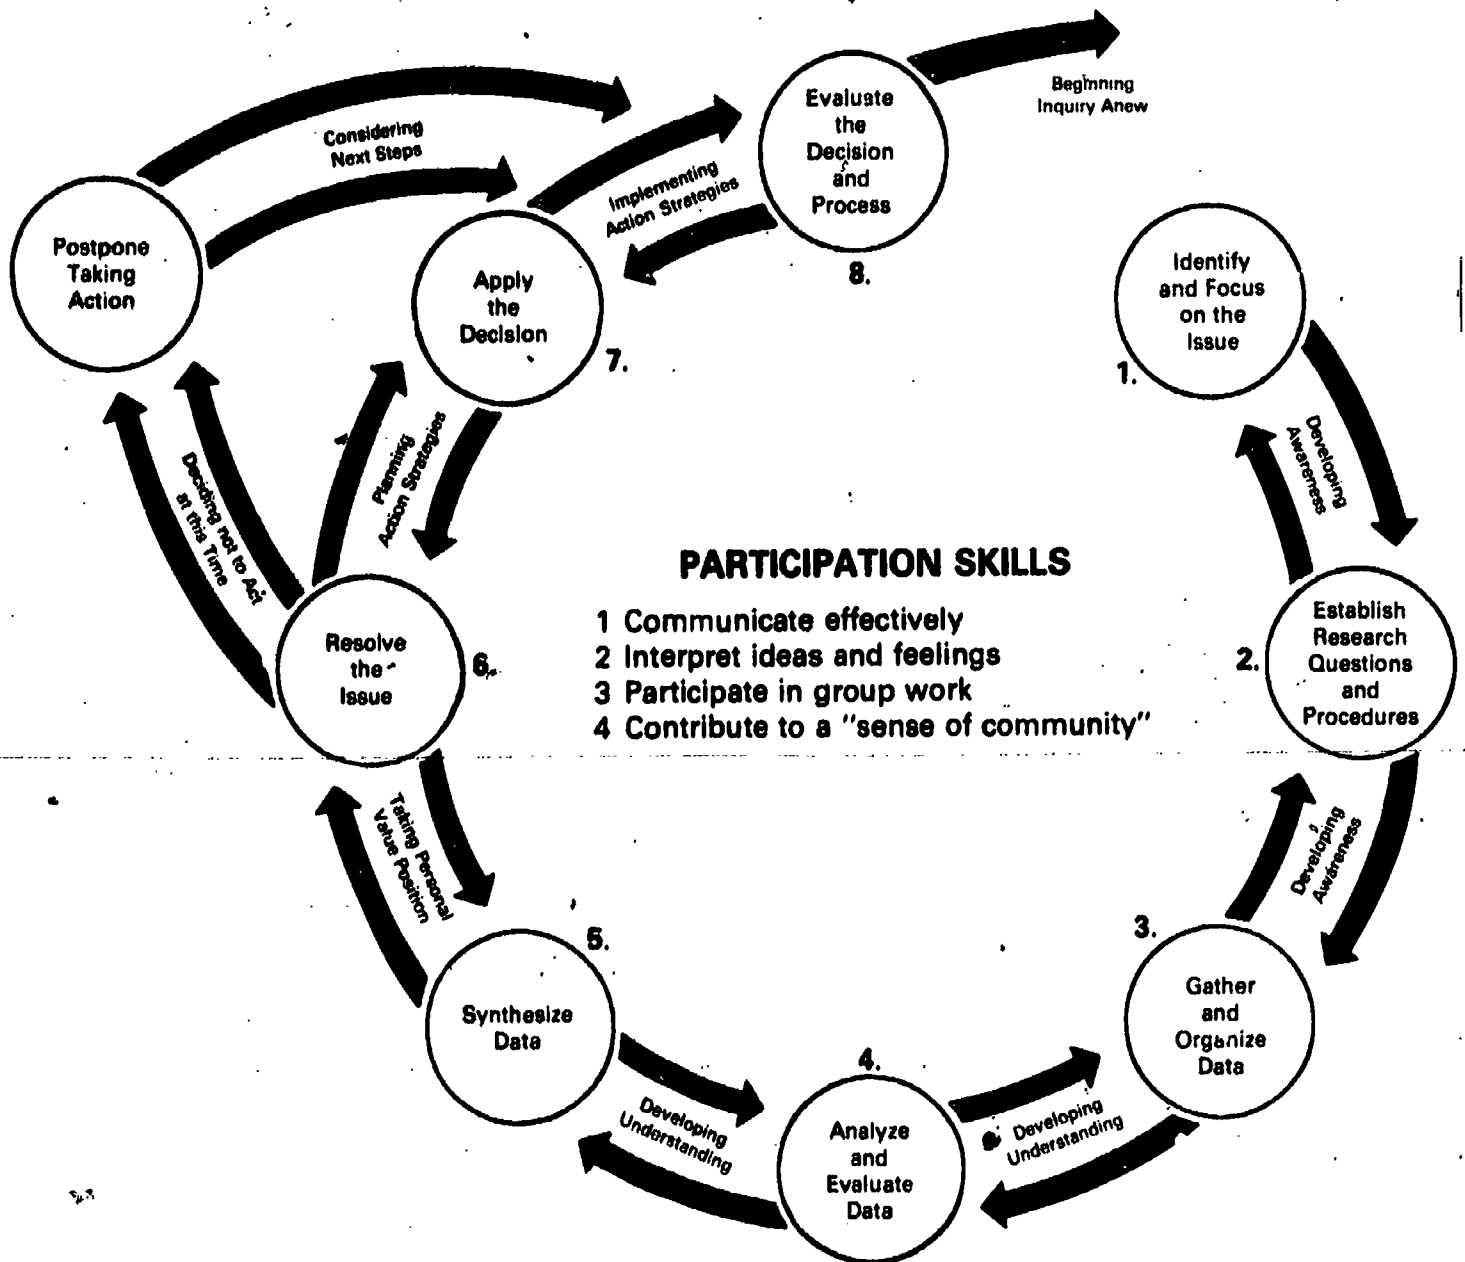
Evaluate the Decision and Process

8.

Beginning Inquiry Anew

Considering Next Steps

Implementing Action Strategies

Postpone Taking Action

Apply the Decision

7.

Identify and Focus on the Issue

1.

Developing Awareness

Deciding not to Act at this Time

Planning Action Strategies

PARTICIPATION SKILLS

1 Communicate effectively
2 Interpret ideas and feelings
3 Participate in group work
4 Contribute to a "sense of community"

Resolve the Issue

6.

Establish Research Questions and Procedures

2.

Taking Personal Value Position

Developing Awareness

5.

Synthesize Data

3.

Gather and Organize Data

4.

Developing Understanding

Analyze and Evaluate Data

Developing Understanding